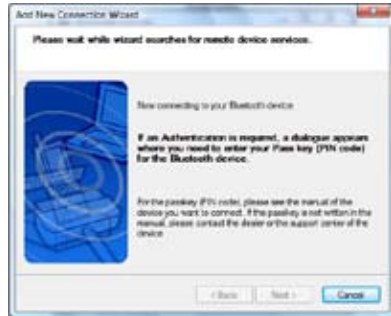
Add New Connection Wizard

Please wait while wizard searches for remote device services.

Now connecting to your Bluetooth device

If an Authentication is required, a dialogue appears where you need to enter your Pass key (PIN code) for the Bluetooth device.

For the passkey (PIN code), please see the manual of the device you want to connect. If the passkey is not written in the manual, please contact the dealer or the support center of the device.

< Back Next > Cancel